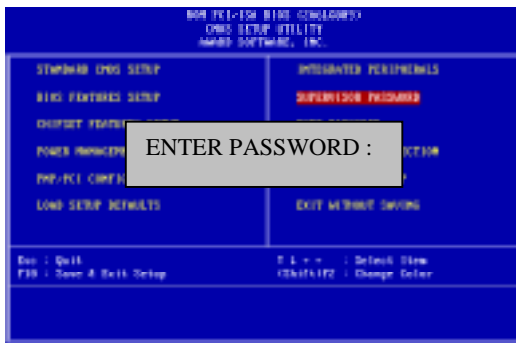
ROM PCI/ISA BIOS (2A6LGOMP)
CMOS SETUP UTILITY
AWARD SOFTWARE, INC.

STANDARD CMOS SETUP

BIOS FEATURES SETUP

CHIPSET FEATURE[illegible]

POWER MANAGEM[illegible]

PNP/PCI CONFIG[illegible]

LOAD SETUP DEFAULTS

INTEGRATED PERIPHERALS

SUPERVISOR PASSWORD

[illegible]

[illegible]CTION

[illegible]

EXIT WITHOUT SAVING

ENTER PASSWORD :

Esc : Quit
F10 : Save & Exit Setup

↑ ↓ → ← : Select Item
(Shift)F2 : Change Color